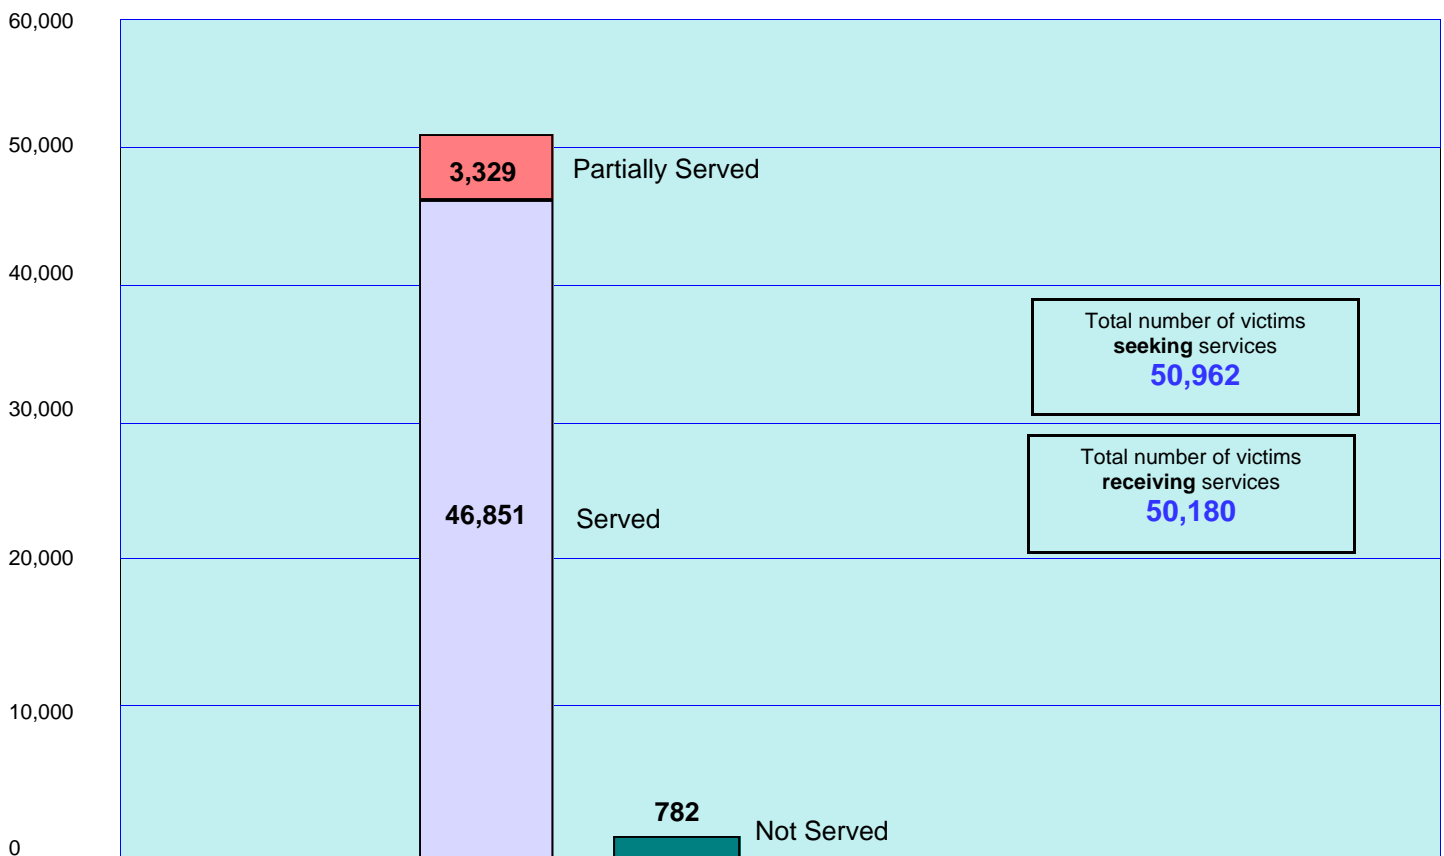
60,000

50,000

40,000

30,000

20,000

10,000

0

3,329

Partially Served

46,851

Served

782

Not Served

Total number of victims **seeking** services
50,962

Total number of victims **receiving** services
50,180